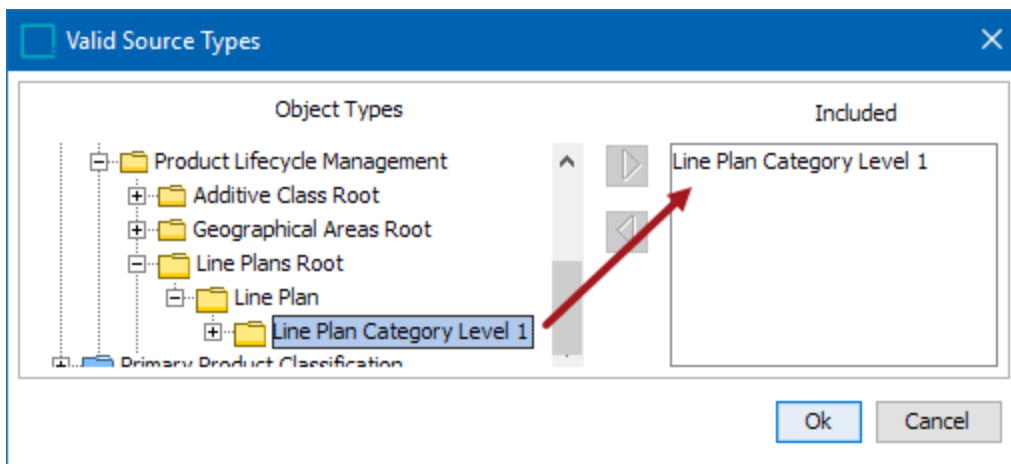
Valid Source Types

Object Types

Product Lifecycle Management
Additive Class Root
Geographical Areas Root
Line Plans Root
Line Plan
Line Plan Category Level 1
Primary Product Classification

Included

Line Plan Category Level 1

Ok
Cancel